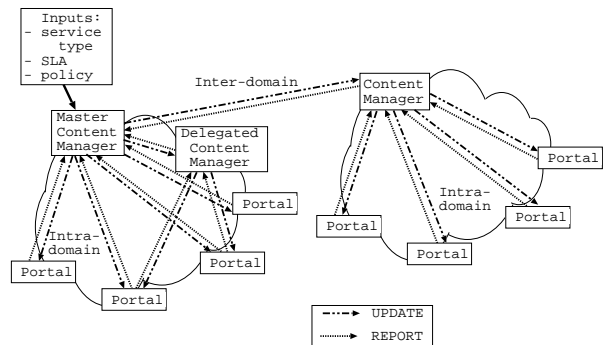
Inputs:
- service type
- SLA
- policy

Inter-domain

Master Content Manager

Delegated Content Manager

Content Manager

Portal

Portal

Intra-domain

Portal

Portal

Portal

Portal

Intra-domain

Portal

Portal

Portal

UPDATE

REPORT